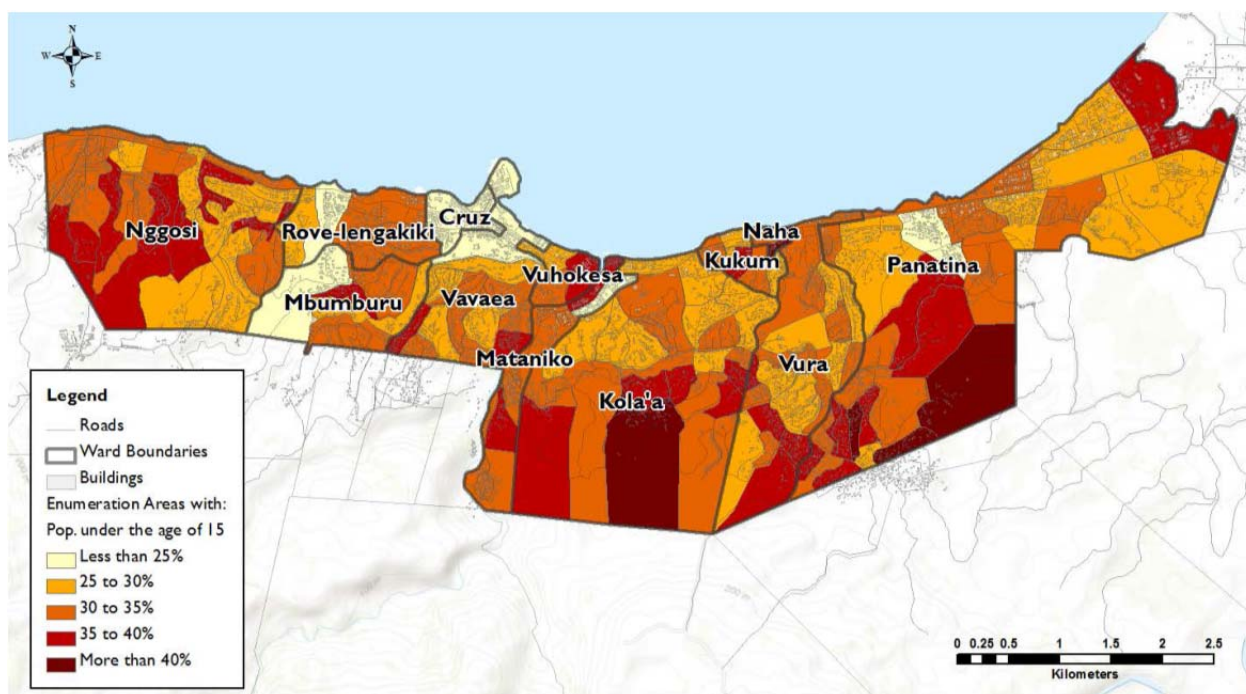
N
W
E
S

Nggosi
Rove-lengakiki
Cruz
Naha
Kukum
Vuhokesa
Panatina
Mbumburu
Vavaea
Mataniko
Vura
Kola'a

Legend
Roads
Ward Boundaries
Buildings
Enumeration Areas with:
Pop. under the age of 15
Less than 25%
25 to 30%
30 to 35%
35 to 40%
More than 40%

0 0.25 0.5 1 1.5 2 2.5
Kilometers